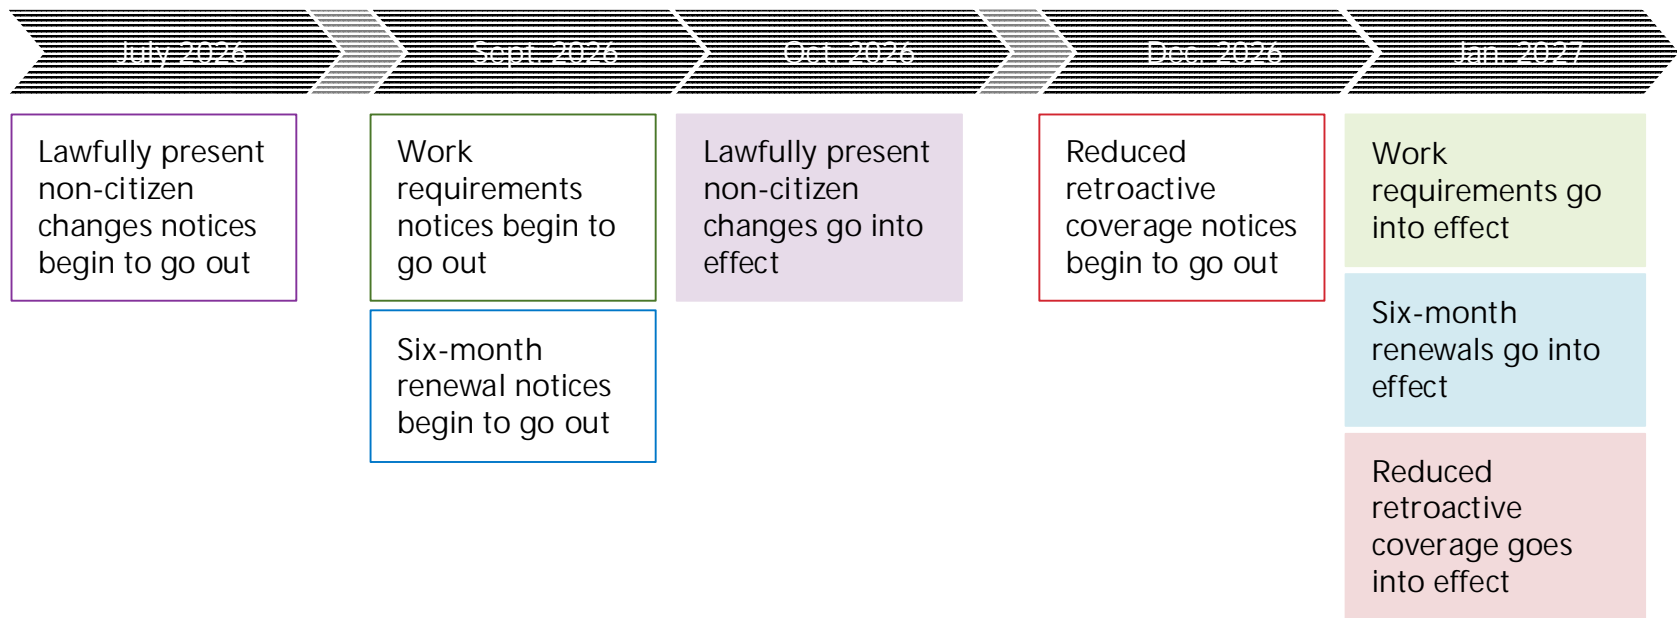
July 2026

Sept. 2026

Oct. 2026

Dec. 2026

Jan. 2027

Lawfully present non-citizen changes notices begin to go out

Work requirements notices begin to go out

Six-month renewal notices begin to go out

Lawfully present non-citizen changes go into effect

Reduced retroactive coverage notices begin to go out

Work requirements go into effect

Six-month renewals go into effect

Reduced retroactive coverage goes into effect